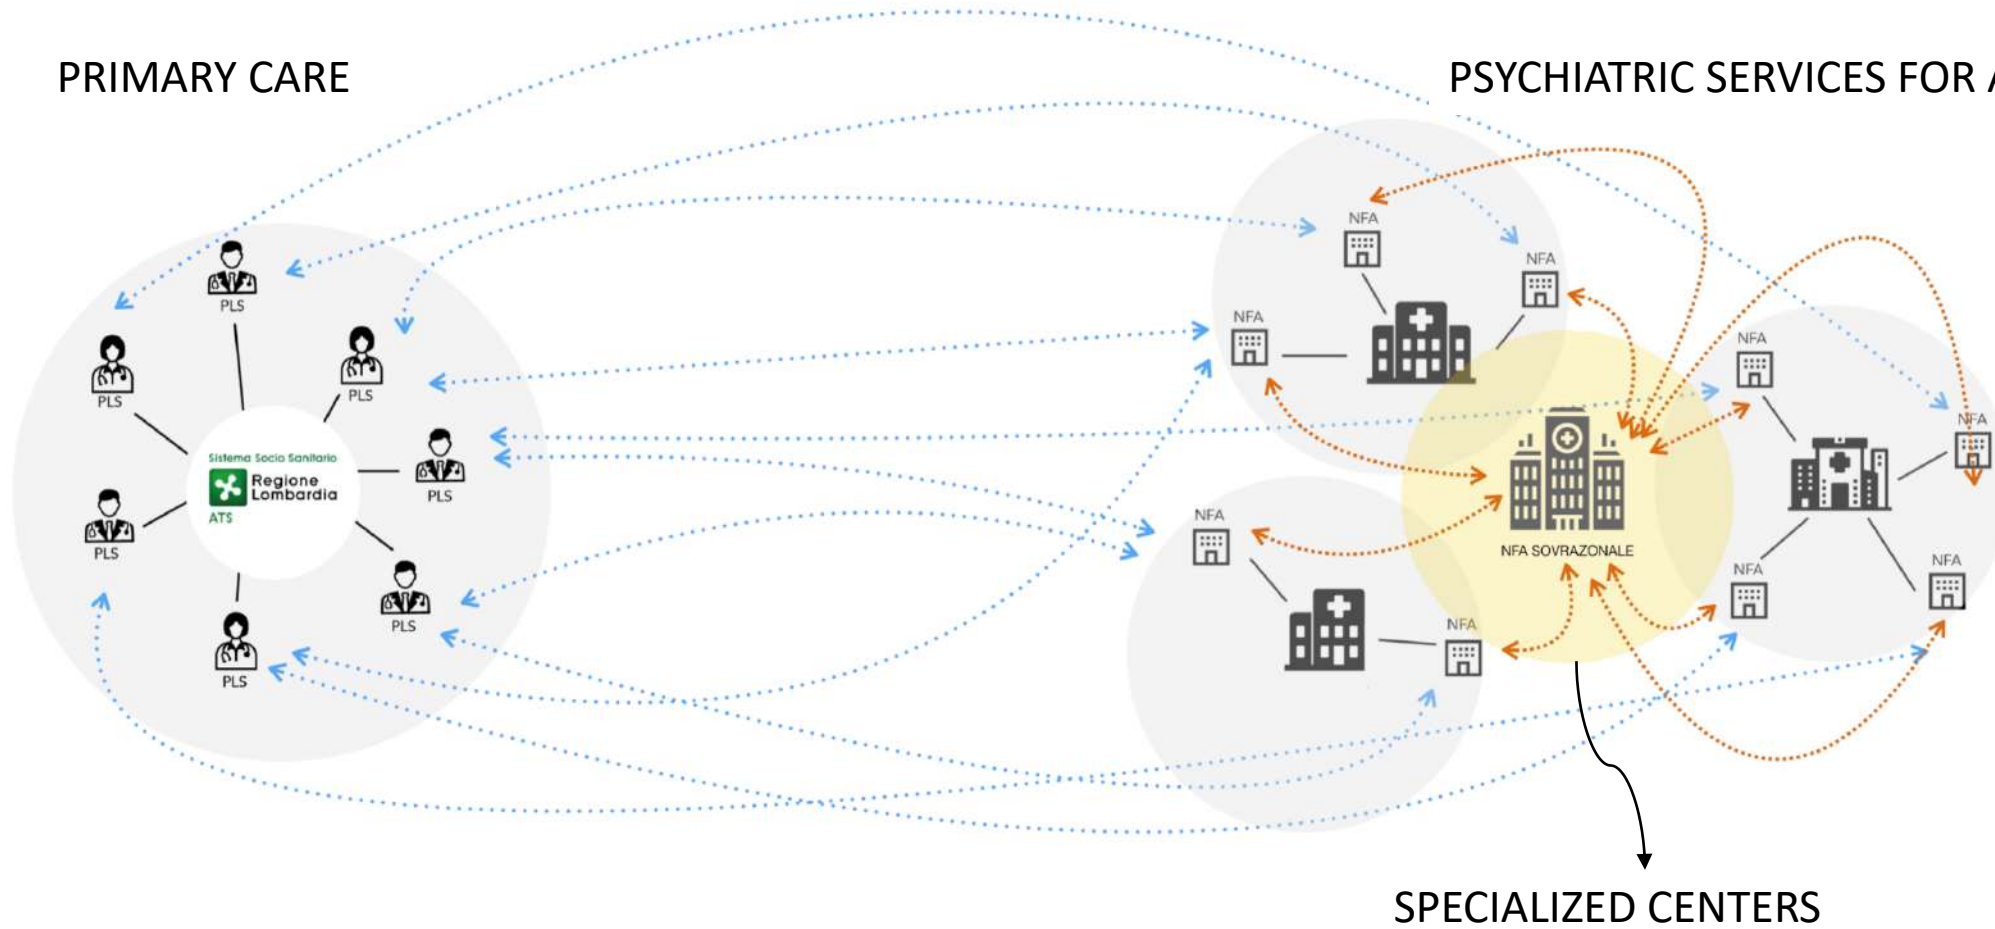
PRIMARY CARE

PSYCHIATRIC SERVICES FOR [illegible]

PLS

PLS

PLS

PLS

PLS

PLS

PLS

Sistema Socio Sanitario
Regione Lombardia
ATS

NFA

NFA

NFA

NFA

NFA

NFA

NFA

NFA

NFA

NFA SOVRAZONALE

SPECIALIZED CENTERS